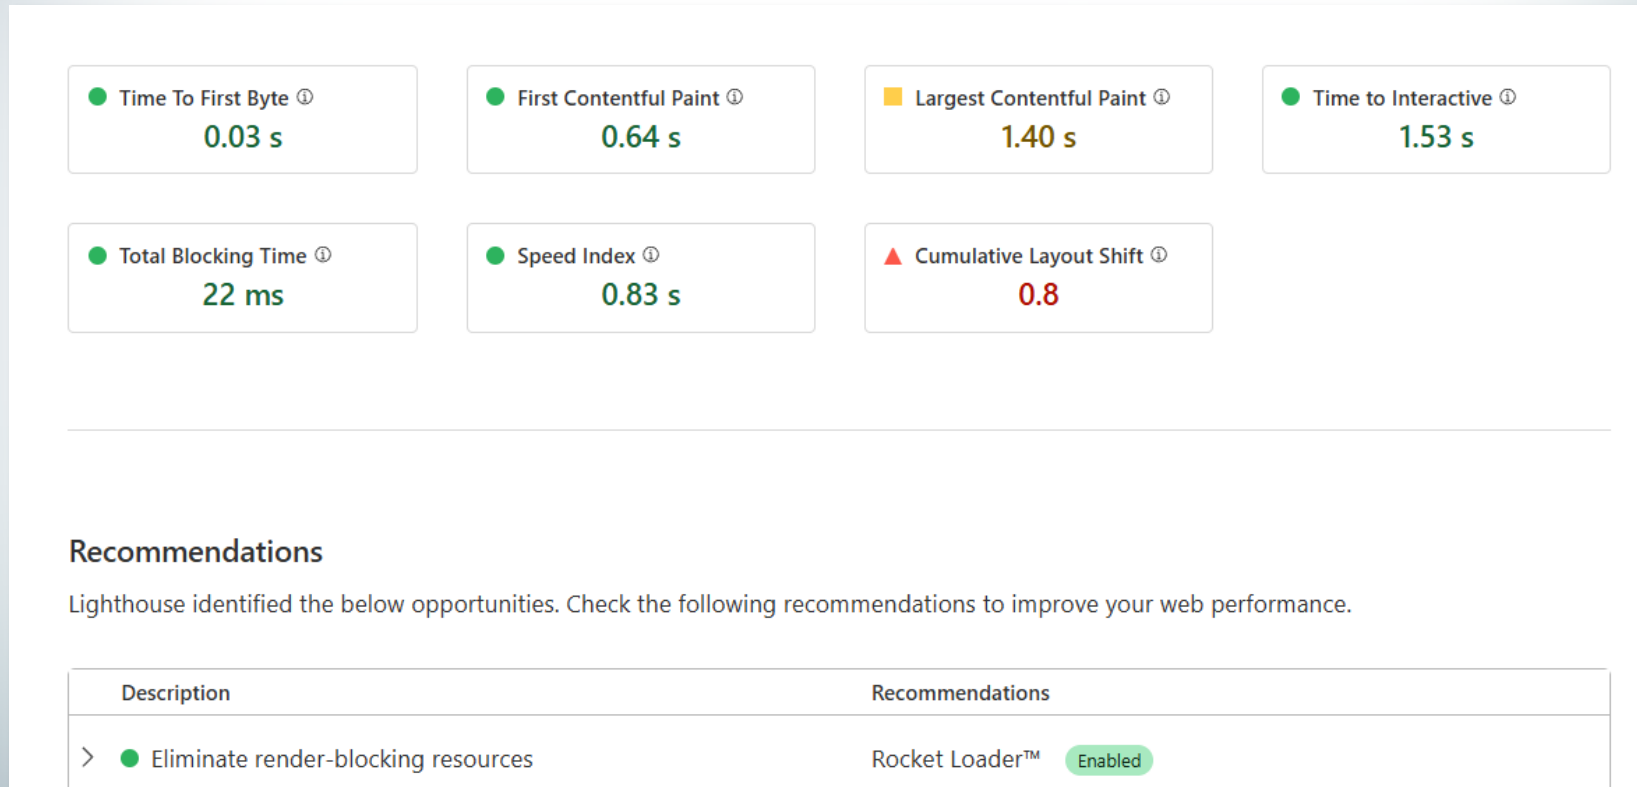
Time To First Byte ⓘ
0.03 s

First Contentful Paint ⓘ
0.64 s

Largest Contentful Paint ⓘ
1.40 s

Time to Interactive ⓘ
1.53 s

Total Blocking Time ⓘ
22 ms

Speed Index ⓘ
0.83 s

Cumulative Layout Shift ⓘ
0.8

Recommendations

Lighthouse identified the below opportunities. Check the following recommendations to improve your web performance.

| Description | Recommendations |
|---|---|
| Eliminate render-blocking resources | Rocket Loader™ Enabled |